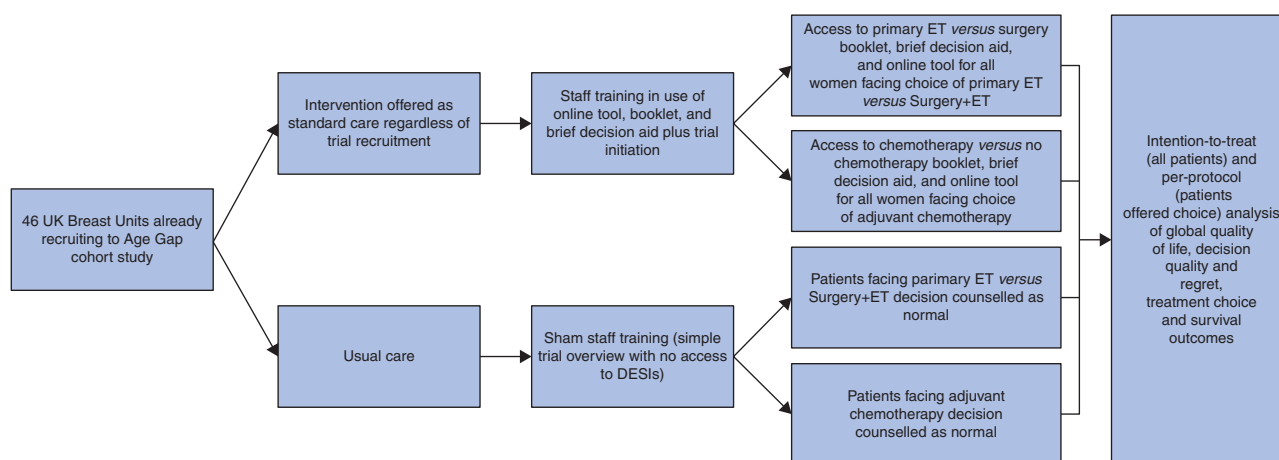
46 UK Breast Units already recruiting to Age Gap cohort study

Intervention offered as standard care regardless of trial recruitment

Staff training in use of online tool, booklet, and brief decision aid plus trial initiation

Access to primary ET *versus* surgery booklet, brief decision aid, and online tool for all women facing choice of primary ET *versus* Surgery+ET

Access to chemotherapy *versus* no chemotherapy booklet, brief decision aid, and online tool for all women facing choice of adjuvant chemotherapy

Usual care

Sham staff training (simple trial overview with no access to DESIs)

Patients facing parimary ET *versus* Surgery+ET decision counselled as normal

Patients facing adjuvant chemotherapy decision counselled as normal

Intention-to-treat (all patients) and per-protocol (patients offered choice) analysis of global quality of life, decision quality and regret, treatment choice and survival outcomes